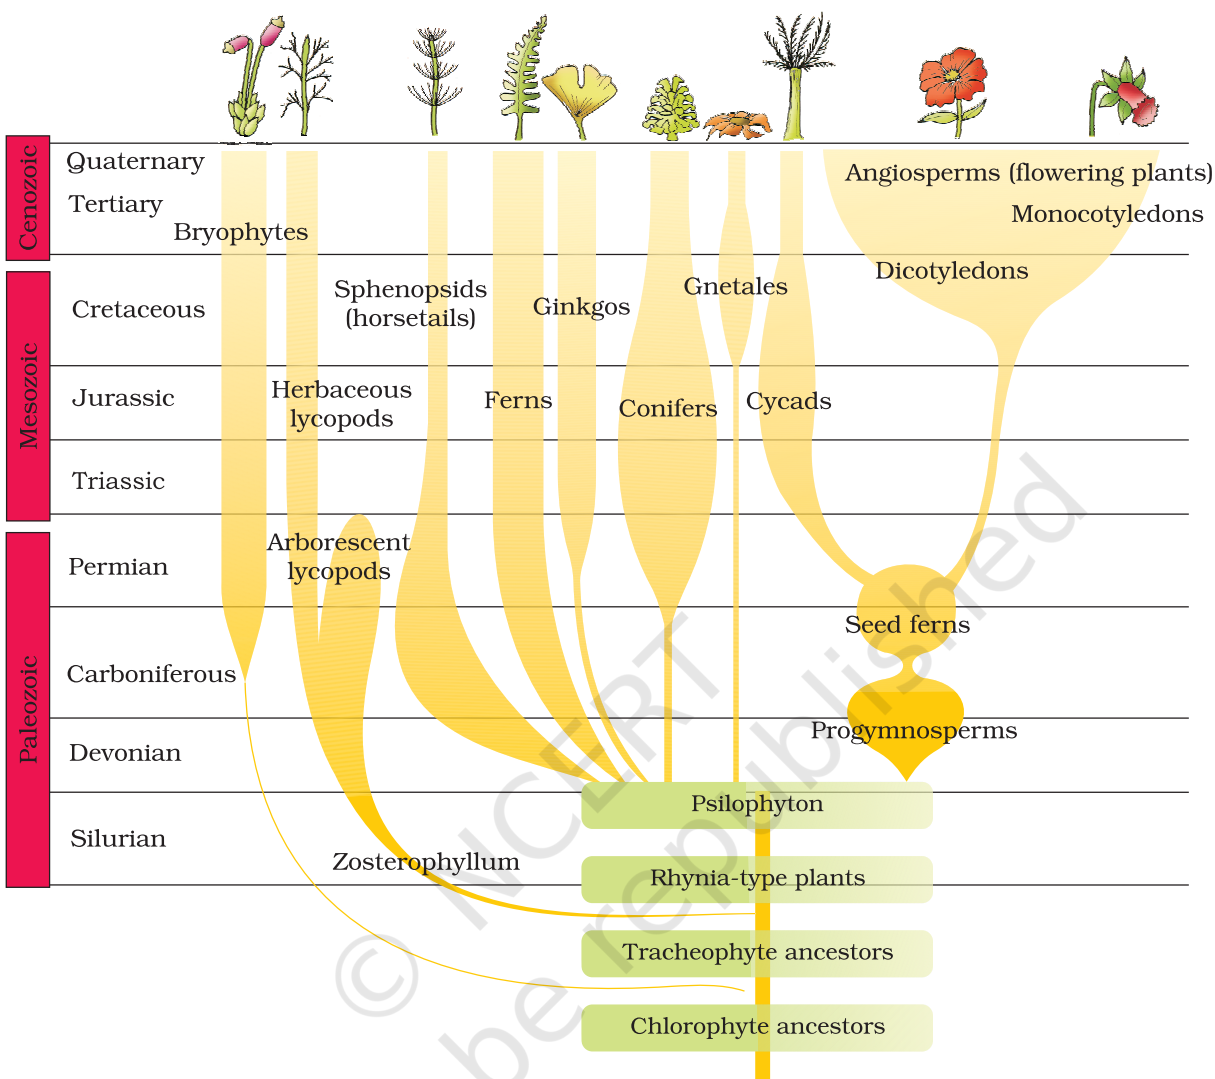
Cenozoic
Quaternary
Tertiary
Bryophytes
Angiosperms (flowering plants)
Monocotyledons
Dicotyledons
Mesozoic
Cretaceous
Sphenopsids (horsetails)
Ginkgos
Gnetales
Jurassic
Herbaceous lycopods
Ferns
Conifers
Cycads
Triassic
Paleozoic
Permian
Arborescent lycopods
Seed ferns
Carboniferous
Progymnosperms
Devonian
Psilophyton
Silurian
Zosterophyllum
Rhynia-type plants
Tracheophyte ancestors
Chlorophyte ancestors
© NCERT not to be republished